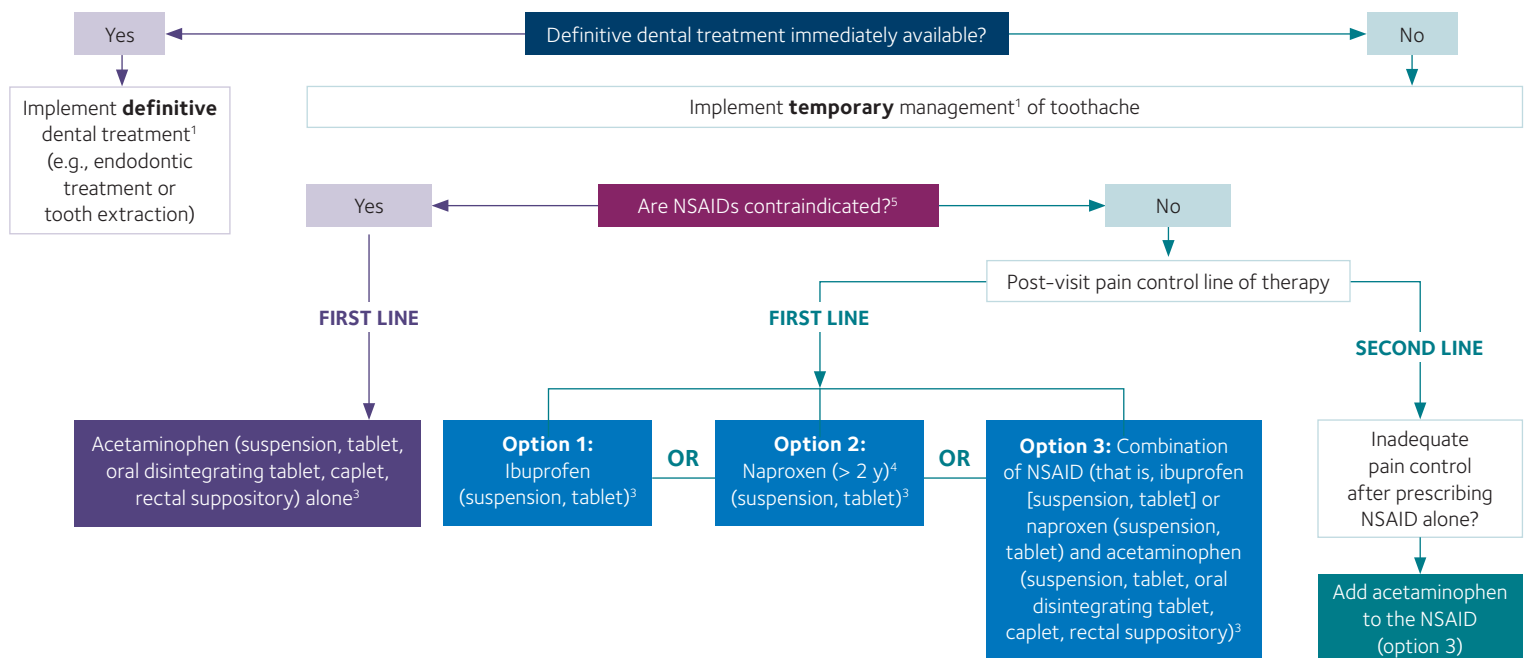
Definitive dental treatment immediately available?

Yes

No

Implement **definitive** dental treatment$^1$ (e.g., endodontic treatment or tooth extraction)

Implement **temporary** management$^1$ of toothache

Are NSAIDs contraindicated?$^5$

Yes

No

FIRST LINE

Acetaminophen (suspension, tablet, oral disintegrating tablet, caplet, rectal suppository) alone$^3$

Post-visit pain control line of therapy

FIRST LINE

SECOND LINE

**Option 1:** Ibuprofen (suspension, tablet)$^3$

OR

**Option 2:** Naproxen (> 2 y)$^4$ (suspension, tablet)$^3$

OR

**Option 3:** Combination of NSAID (that is, ibuprofen [suspension, tablet] or naproxen (suspension, tablet) and acetaminophen (suspension, tablet, oral disintegrating tablet, caplet, rectal suppository)$^3$

Inadequate pain control after prescribing NSAID alone?

Add acetaminophen to the NSAID (option 3)